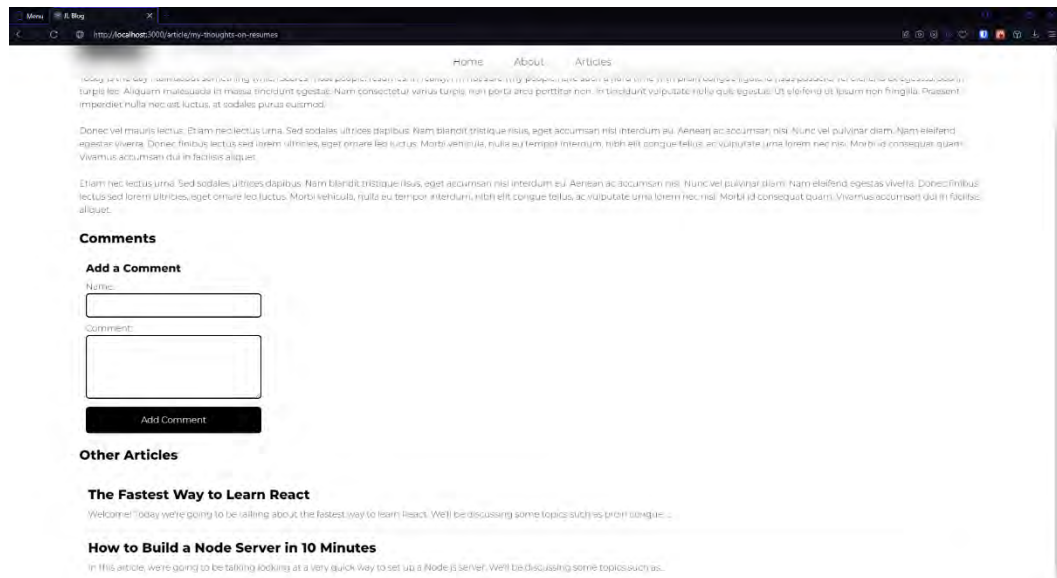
Menu
JL Blog
http://localhost:3000/article/my-thoughts-on-resumes

Home About Articles

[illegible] turpis leo. Aliquam malesuada in massa tincidunt egestas. Nam consectetur varius turpis, non porta arcu porttitor non. In tincidunt vulputate nulla quis egestas. Ut eleifend ut ipsum non fringilla. Praesent imperdiet nulla nec est luctus, at sodales purus euismod.

Donec vel mauris lectus. Etiam nec lectus urna. Sed sodales ultrices dapibus. Nam blandit tristique risus, eget accumsan nisl interdum eu. Aenean ac accumsan nisl. Nunc vel pulvinar diam. Nam eleifend egestas viverra. Donec finibus lectus sed lorem ultricies, eget ornare leo luctus. Morbi vehicula, nulla eu tempor interdum, nibh elit congue tellus, ac vulputate urna lorem nec nisl. Morbi id consequat quam. Vivamus accumsan dui in facilisis aliquet.

Etiam nec lectus urna. Sed sodales ultrices dapibus. Nam blandit tristique risus, eget accumsan nisl interdum eu. Aenean ac accumsan nisl. Nunc vel pulvinar diam. Nam eleifend egestas viverra. Donec finibus lectus sed lorem ultricies, eget ornare leo luctus. Morbi vehicula, nulla eu tempor interdum, nibh elit congue tellus, ac vulputate urna lorem nec nisl. Morbi id consequat quam. Vivamus accumsan dui in facilisis aliquet.

Comments

Add a Comment

Name:

Comment:

Add Comment

Other Articles

The Fastest Way to Learn React

Welcome! Today we're going to be talking about the fastest way to learn React. We'll be discussing some topics such as proin congue...

How to Build a Node Server in 10 Minutes

In this article, we're going to be talking looking at a very quick way to set up a Node.js server. We'll be discussing some topics such as...